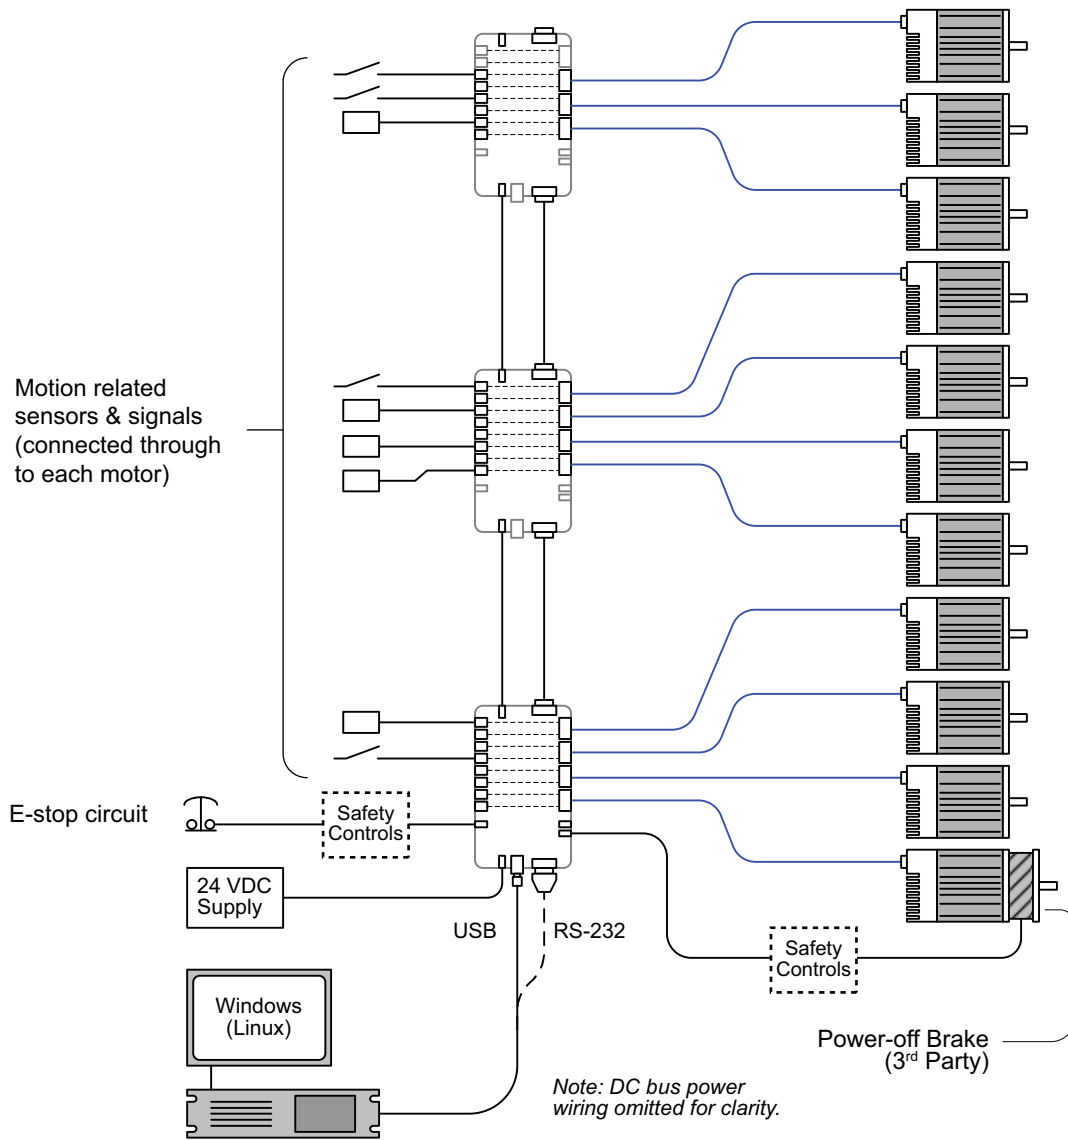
Motion related sensors & signals (connected through to each motor)

E-stop circuit

Safety Controls

24 VDC Supply

USB

RS-232

Safety Controls

Windows (Linux)

Power-off Brake (3$^{rd}$ Party)

Note: DC bus power wiring omitted for clarity.